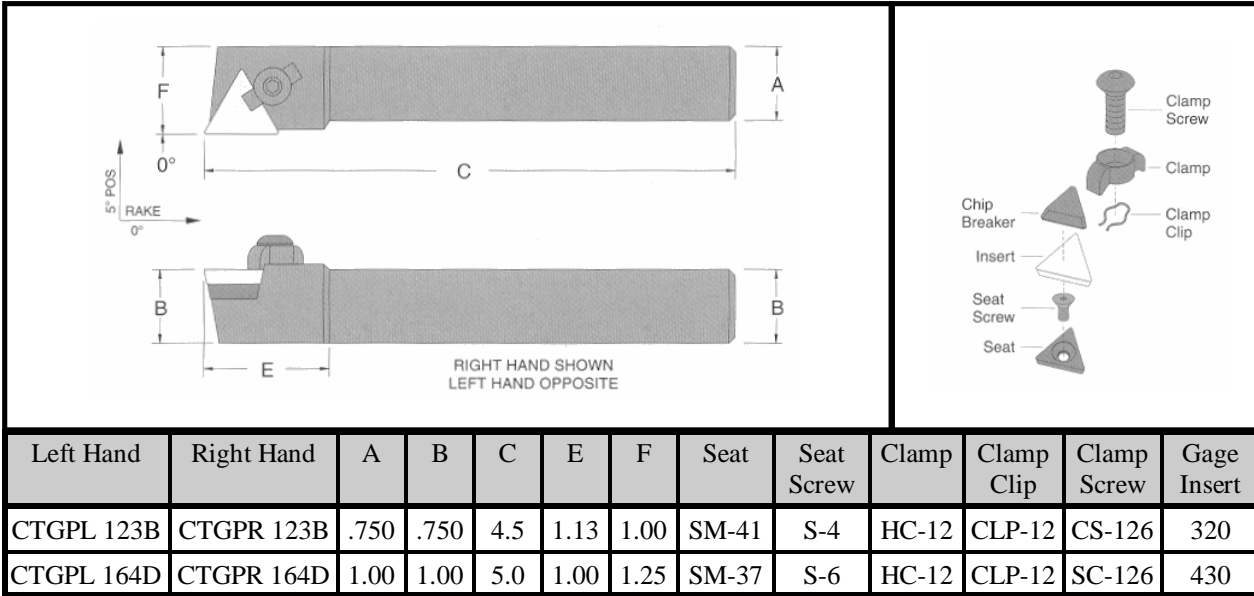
F

A

0°

5° POS

RAKE
0°

C

B

B

E

RIGHT HAND SHOWN
LEFT HAND OPPOSITE

Clamp Screw

Clamp

Chip Breaker

Clamp Clip

Insert

Seat Screw

Seat

| Left Hand | Right Hand | A | B | C | E | F | Seat | Seat Screw | Clamp | Clamp Clip | Clamp Screw | Gage Insert |
|---|---|---|---|---|---|---|---|---|---|---|---|---|
| CTGPL 123B | CTGPR 123B | .750 | .750 | 4.5 | 1.13 | 1.00 | SM-41 | S-4 | HC-12 | CLP-12 | CS-126 | 320 |
| CTGPL 164D | CTGPR 164D | 1.00 | 1.00 | 5.0 | 1.00 | 1.25 | SM-37 | S-6 | HC-12 | CLP-12 | SC-126 | 430 |